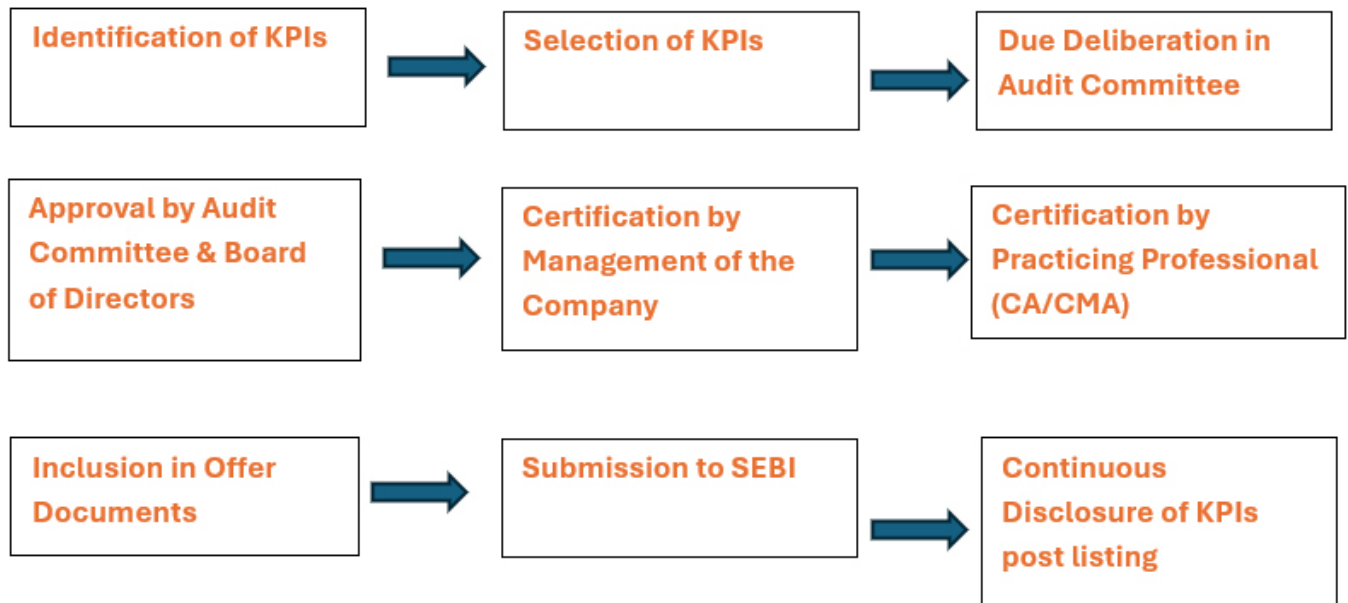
Identification of KPIs

Selection of KPIs

Due Deliberation in Audit Committee

Approval by Audit Committee & Board of Directors

Certification by Management of the Company

Certification by Practicing Professional (CA/CMA)

Inclusion in Offer Documents

Submission to SEBI

Continuous Disclosure of KPIs post listing